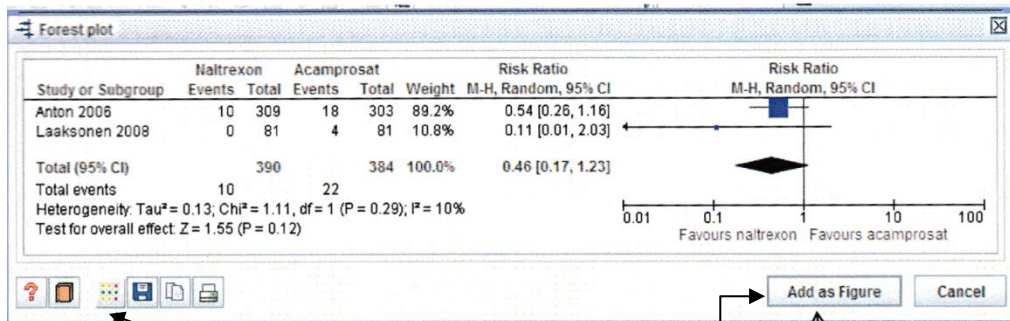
Forest plot

| Study or Subgroup | Naltrexon Events | Naltrexon Total | Acamprosat Events | Acamprosat Total | Weight | Risk Ratio M-H, Random, 95% CI |
|---|---|---|---|---|---|---|
| Anton 2006 | 10 | 309 | 18 | 303 | 89.2% | 0.54 [0.26, 1.16] |
| Laaksonen 2008 | 0 | 81 | 4 | 81 | 10.8% | 0.11 [0.01, 2.03] |
| Total (95% CI) | | 390 | | 384 | 100.0% | 0.46 [0.17, 1.23] |
| Total events | 10 | | 22 | | | |

Heterogeneity: Tau² = 0.13; Chi² = 1.11, df = 1 (P = 0.29); I² = 10%
Test for overall effect: Z = 1.55 (P = 0.12)

Risk Ratio
M-H, Random, 95% CI

0.01 0.1 1 10 100
Favours naltrexon Favours acamprosat

Add as Figure
Cancel